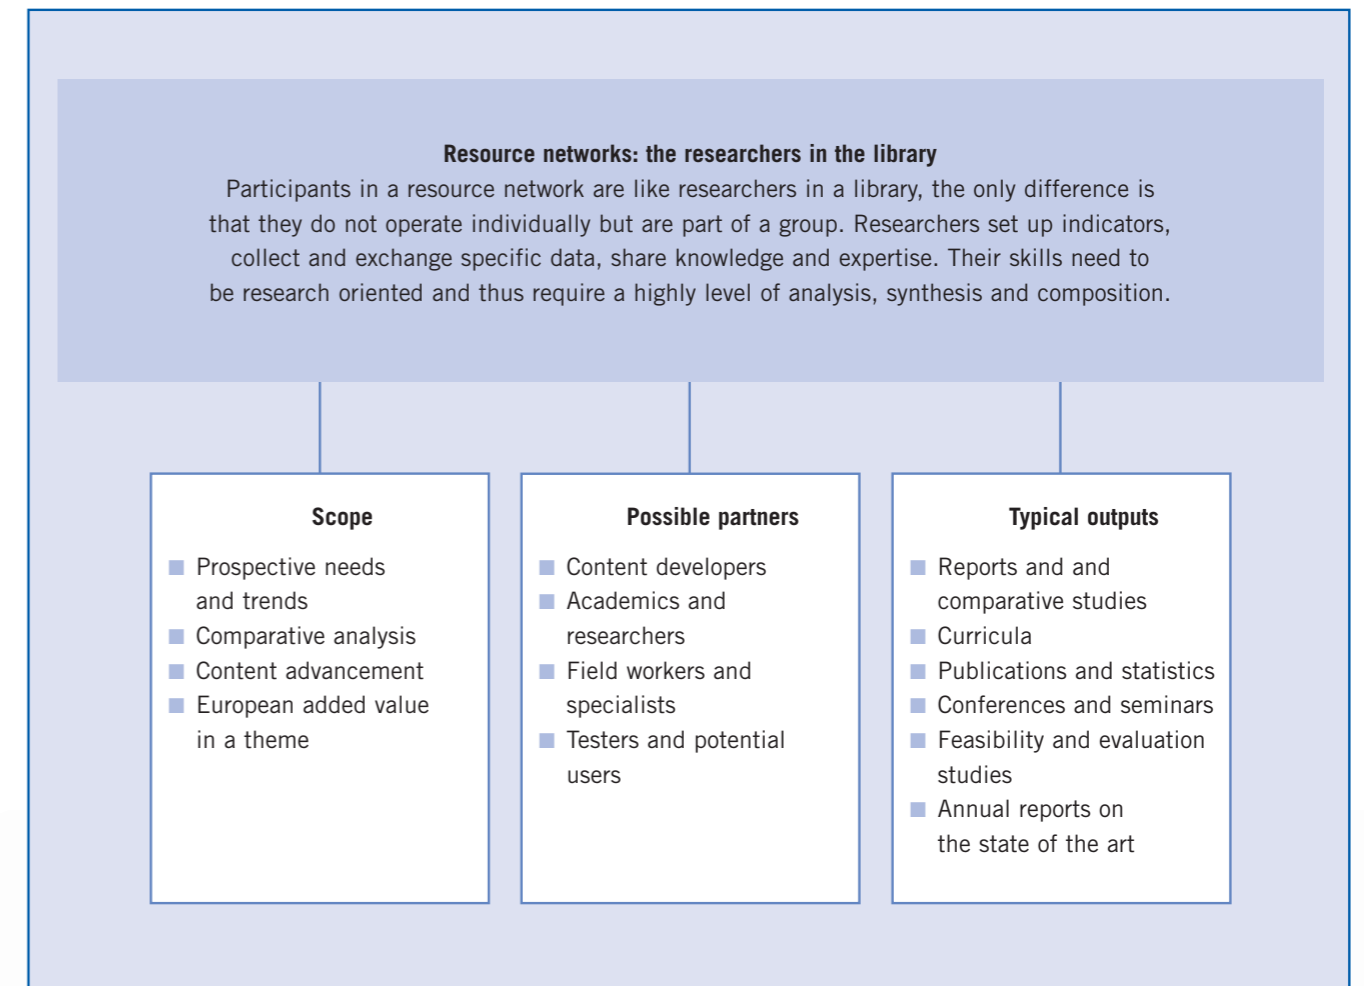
**Resource networks: the researchers in the library**

Participants in a resource network are like researchers in a library, the only difference is that they do not operate individually but are part of a group. Researchers set up indicators, collect and exchange specific data, share knowledge and expertise. Their skills need to be research oriented and thus require a highly level of analysis, synthesis and composition.

**Scope**

- Prospective needs and trends
- Comparative analysis
- Content advancement
- European added value in a theme

**Possible partners**

- Content developers
- Academics and researchers
- Field workers and specialists
- Testers and potential users

**Typical outputs**

- Reports and and comparative studies
- Curricula
- Publications and statistics
- Conferences and seminars
- Feasibility and evaluation studies
- Annual reports on the state of the art